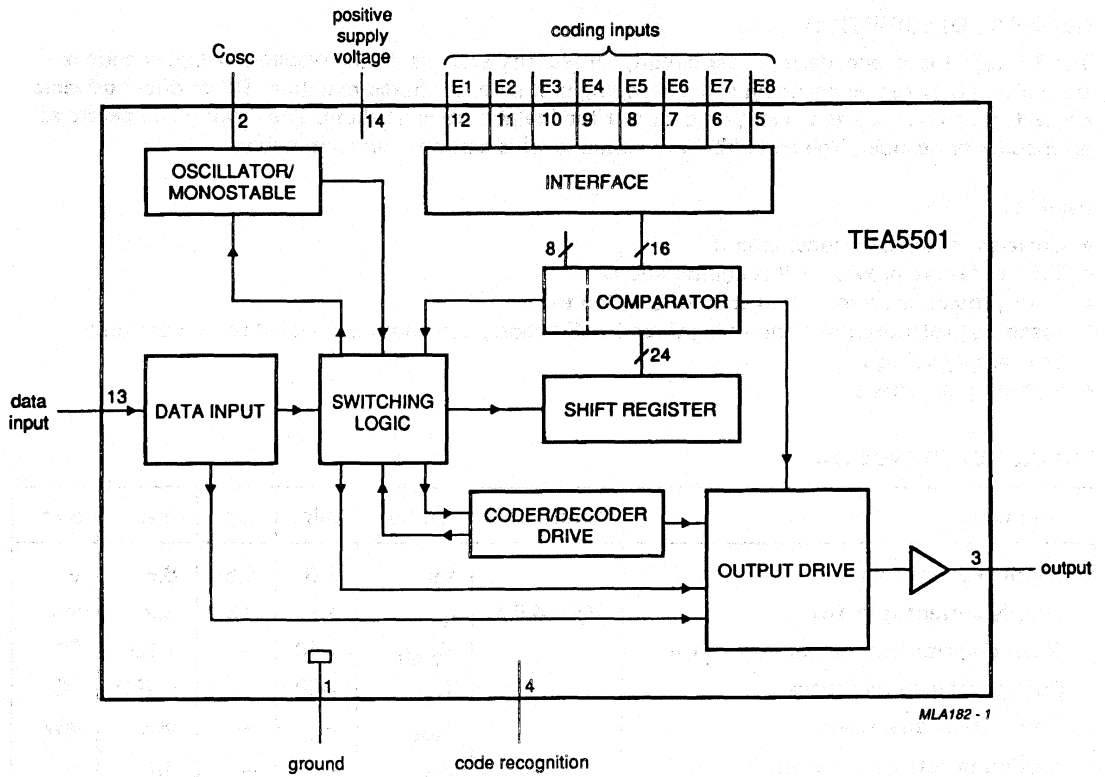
positive supply voltage

coding inputs

$C_{osc}$

E1 E2 E3 E4 E5 E6 E7 E8

2

14

12 11 10 9 8 7 6 5

OSCILLATOR/ MONOSTABLE

INTERFACE

TEA5501

8

16

COMPARATOR

24

data input

13

DATA INPUT

SWITCHING LOGIC

SHIFT REGISTER

CODER/DECODER DRIVE

OUTPUT DRIVE

3

output

1

4

MLA182 - 1

ground

code recognition